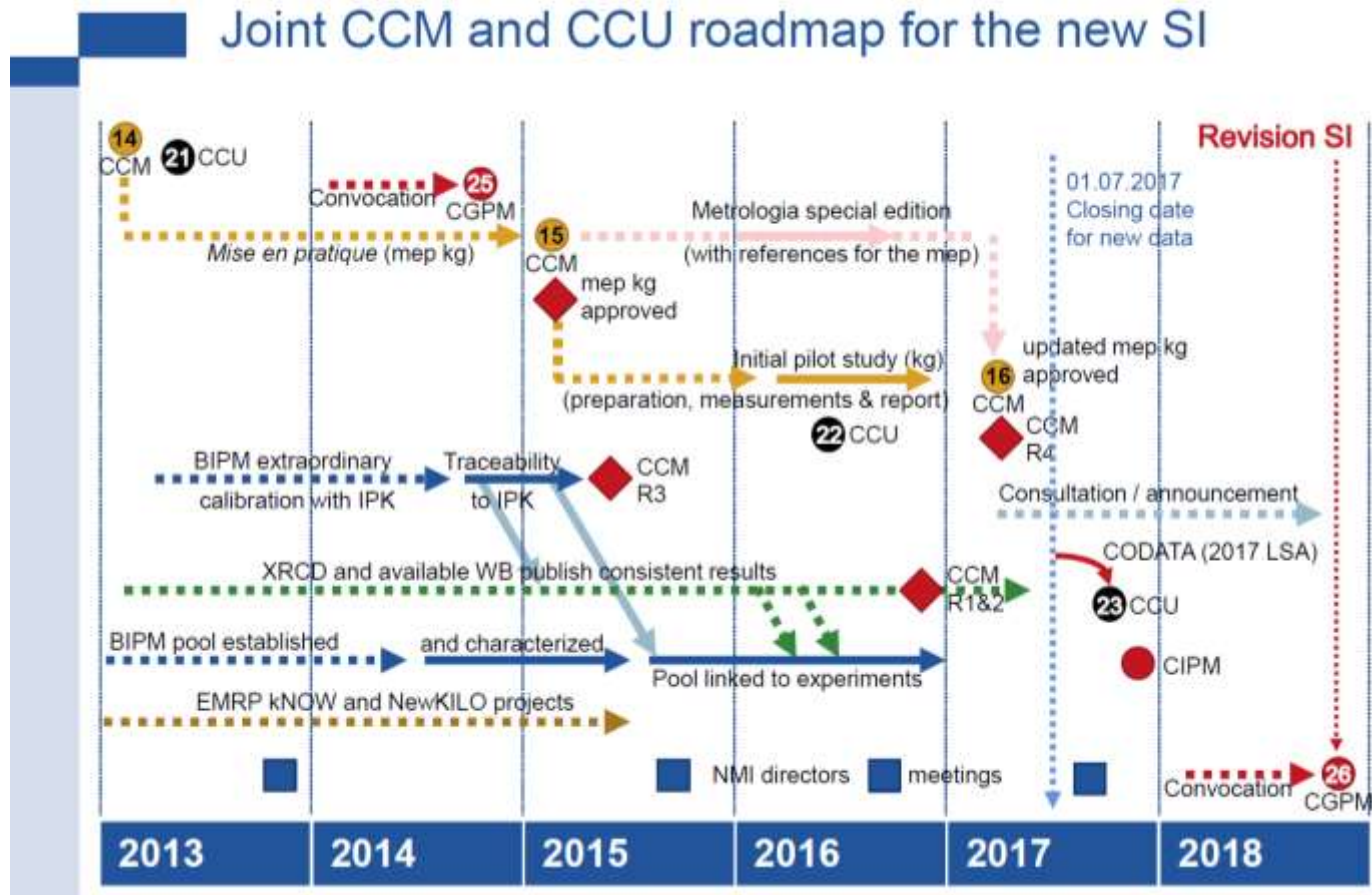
Joint CCM and CCU roadmap for the new SI

Revision SI

14 CCM

21 CCU

Convocation

25 CGPM

Mise en pratique (mep kg)

15 CCM

Metrologia special edition (with references for the mep)

01.07.2017 Closing date for new data

mep kg approved

Initial pilot study (kg) (preparation, measurements & report)

16 CCM

updated mep kg approved

22 CCU

CCM R4

BIPM extraordinary calibration with IPK

Traceability to IPK

CCM R3

Consultation / announcement

CODATA (2017 LSA)

XRCD and available WB publish consistent results

CCM R1&2

23 CCU

BIPM pool established

and characterized

Pool linked to experiments

CIPM

EMRP kNOW and NewKILO projects

NMI directors

meetings

Convocation

26 CGPM

| 2013 | 2014 | 2015 | 2016 | 2017 | 2018 |
|---|---|---|---|---|---|